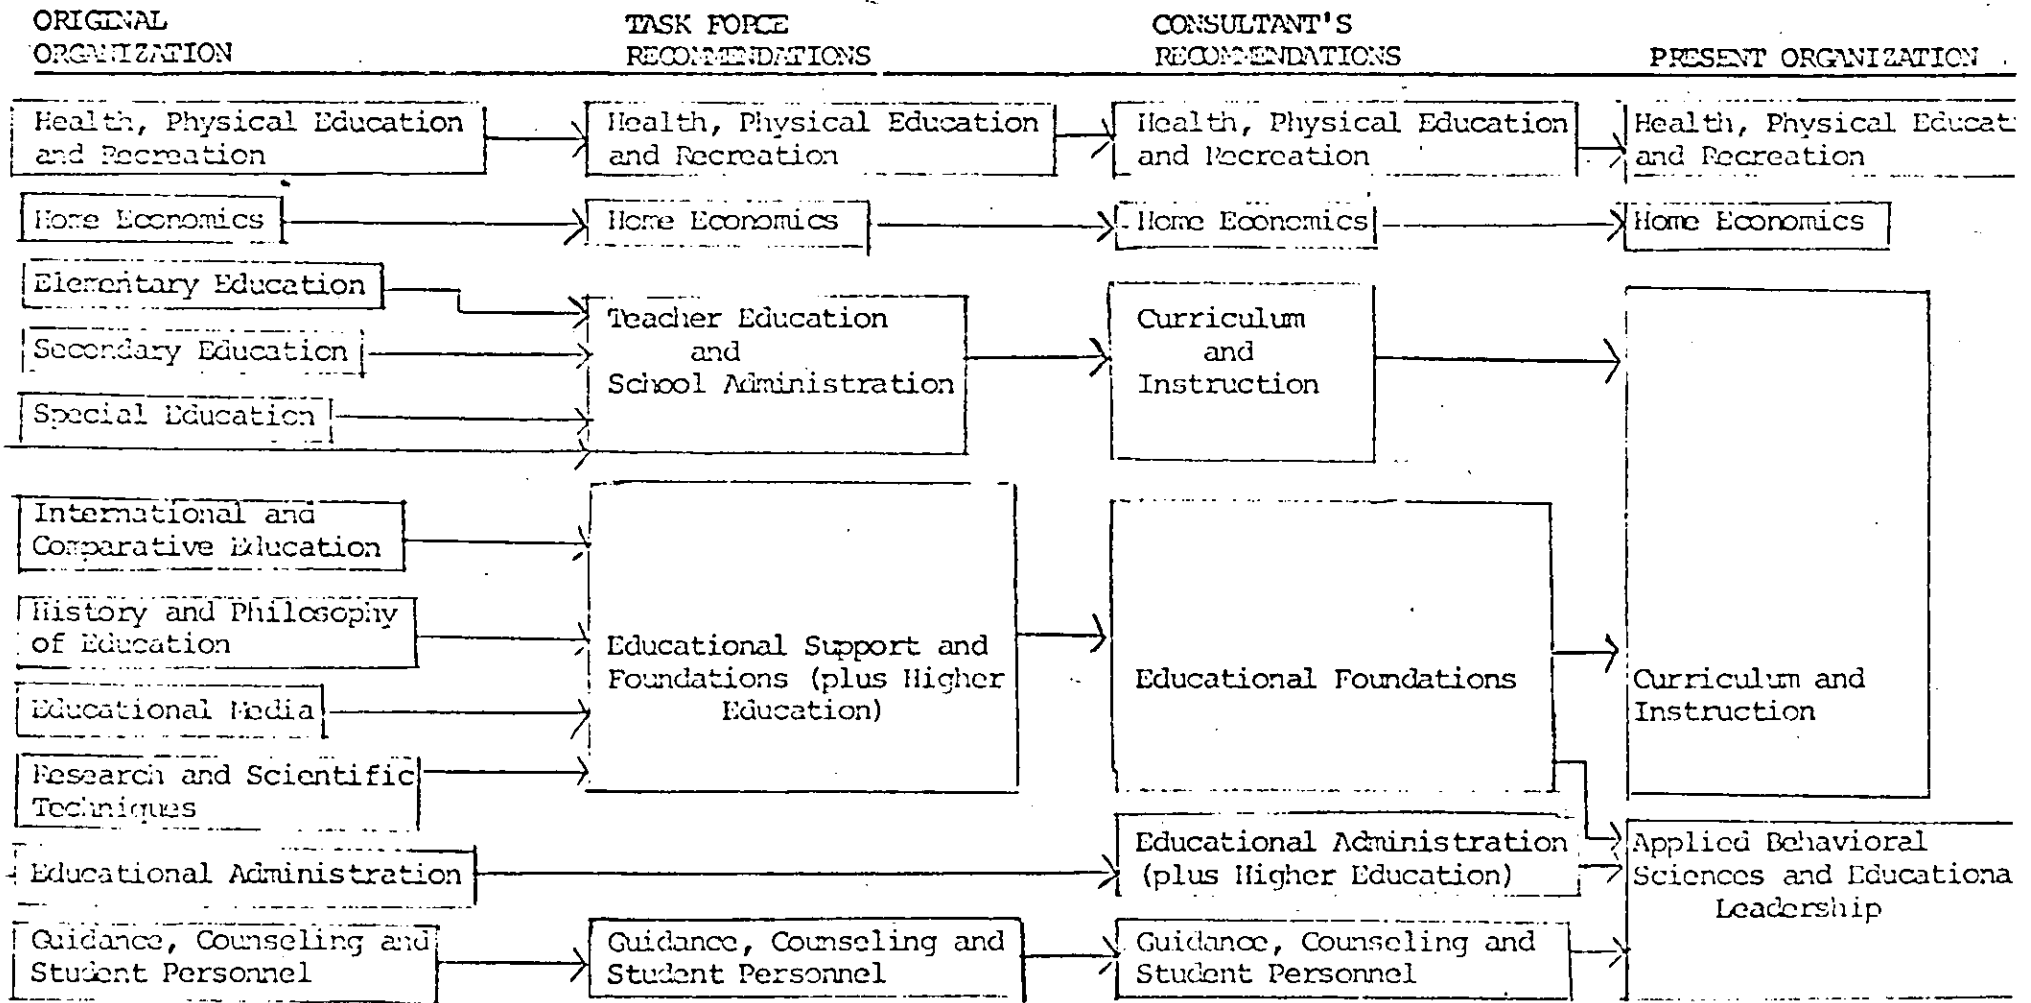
ORIGINAL ORGANIZATION

TASK FORCE RECOMMENDATIONS

CONSULTANT'S RECOMMENDATIONS

PRESENT ORGANIZATION

Health, Physical Education and Recreation

Health, Physical Education and Recreation

Health, Physical Education and Recreation

Health, Physical Educat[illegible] and Recreation

Home Economics

Home Economics

Home Economics

Home Economics

Elementary Education

Secondary Education

Special Education

Teacher Education and School Administration

Curriculum and Instruction

International and Comparative Education

History and Philosophy of Education

Educational Media

Research and Scientific Techniques

Educational Support and Foundations (plus Higher Education)

Educational Foundations

Curriculum and Instruction

Educational Administration

Educational Administration (plus Higher Education)

Applied Behavioral Sciences and Educationa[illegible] Leadership

Guidance, Counseling and Student Personnel

Guidance, Counseling and Student Personnel

Guidance, Counseling and Student Personnel